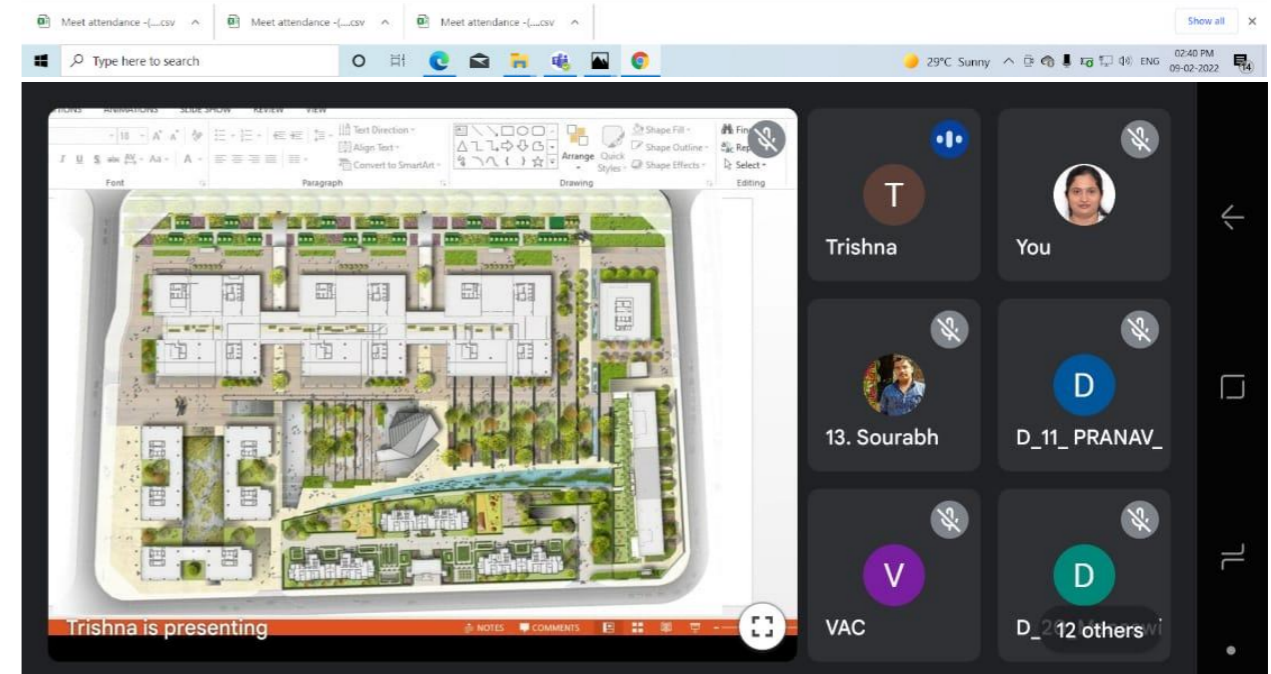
Meet attendance -(....csv ^ Meet attendance -(....csv ^ Meet attendance -(....csv ^ Show all ×

Type here to search

29°C Sunny ENG 02:40 PM 09-02-2022 14

TIONS ANIMATIONS SLIDE SHOW REVIEW VIEW

18 A A

Text Direction Align Text Convert to SmartArt

Shape Fill Shape Outline Shape Effects

Arrange Quick Styles

Find Replace Select

Font Paragraph Drawing Editing

T Trishna

You

13. Sourabh

D D_11_ PRANAV_

V VAC

D D_2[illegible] 12 others

Trishna is presenting

NOTES COMMENTS